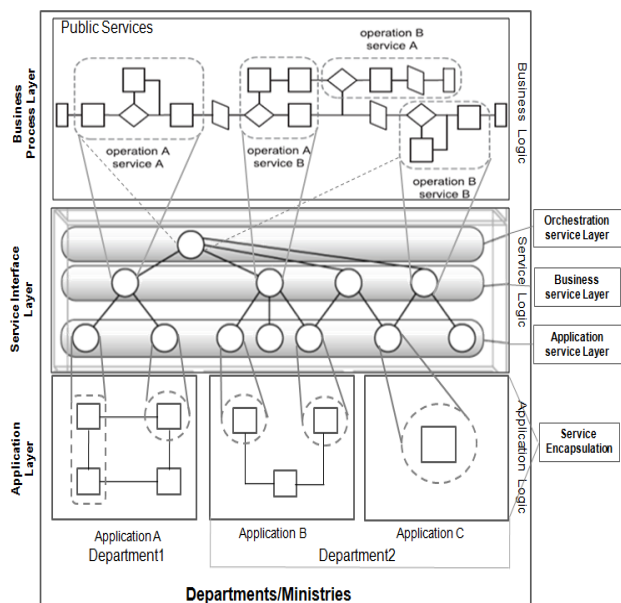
Public Services

operation B service A

Business Process Layer

operation A service A

operation A service B

operation B service B

Business Logic

Service Interface Layer

Orchestration service Layer

Service Logic

Business service Layer

Application service Layer

Application Layer

Application Logic

Service Encapsulation

Application A
Department1

Application B

Application C

Department2

Departments/Ministries